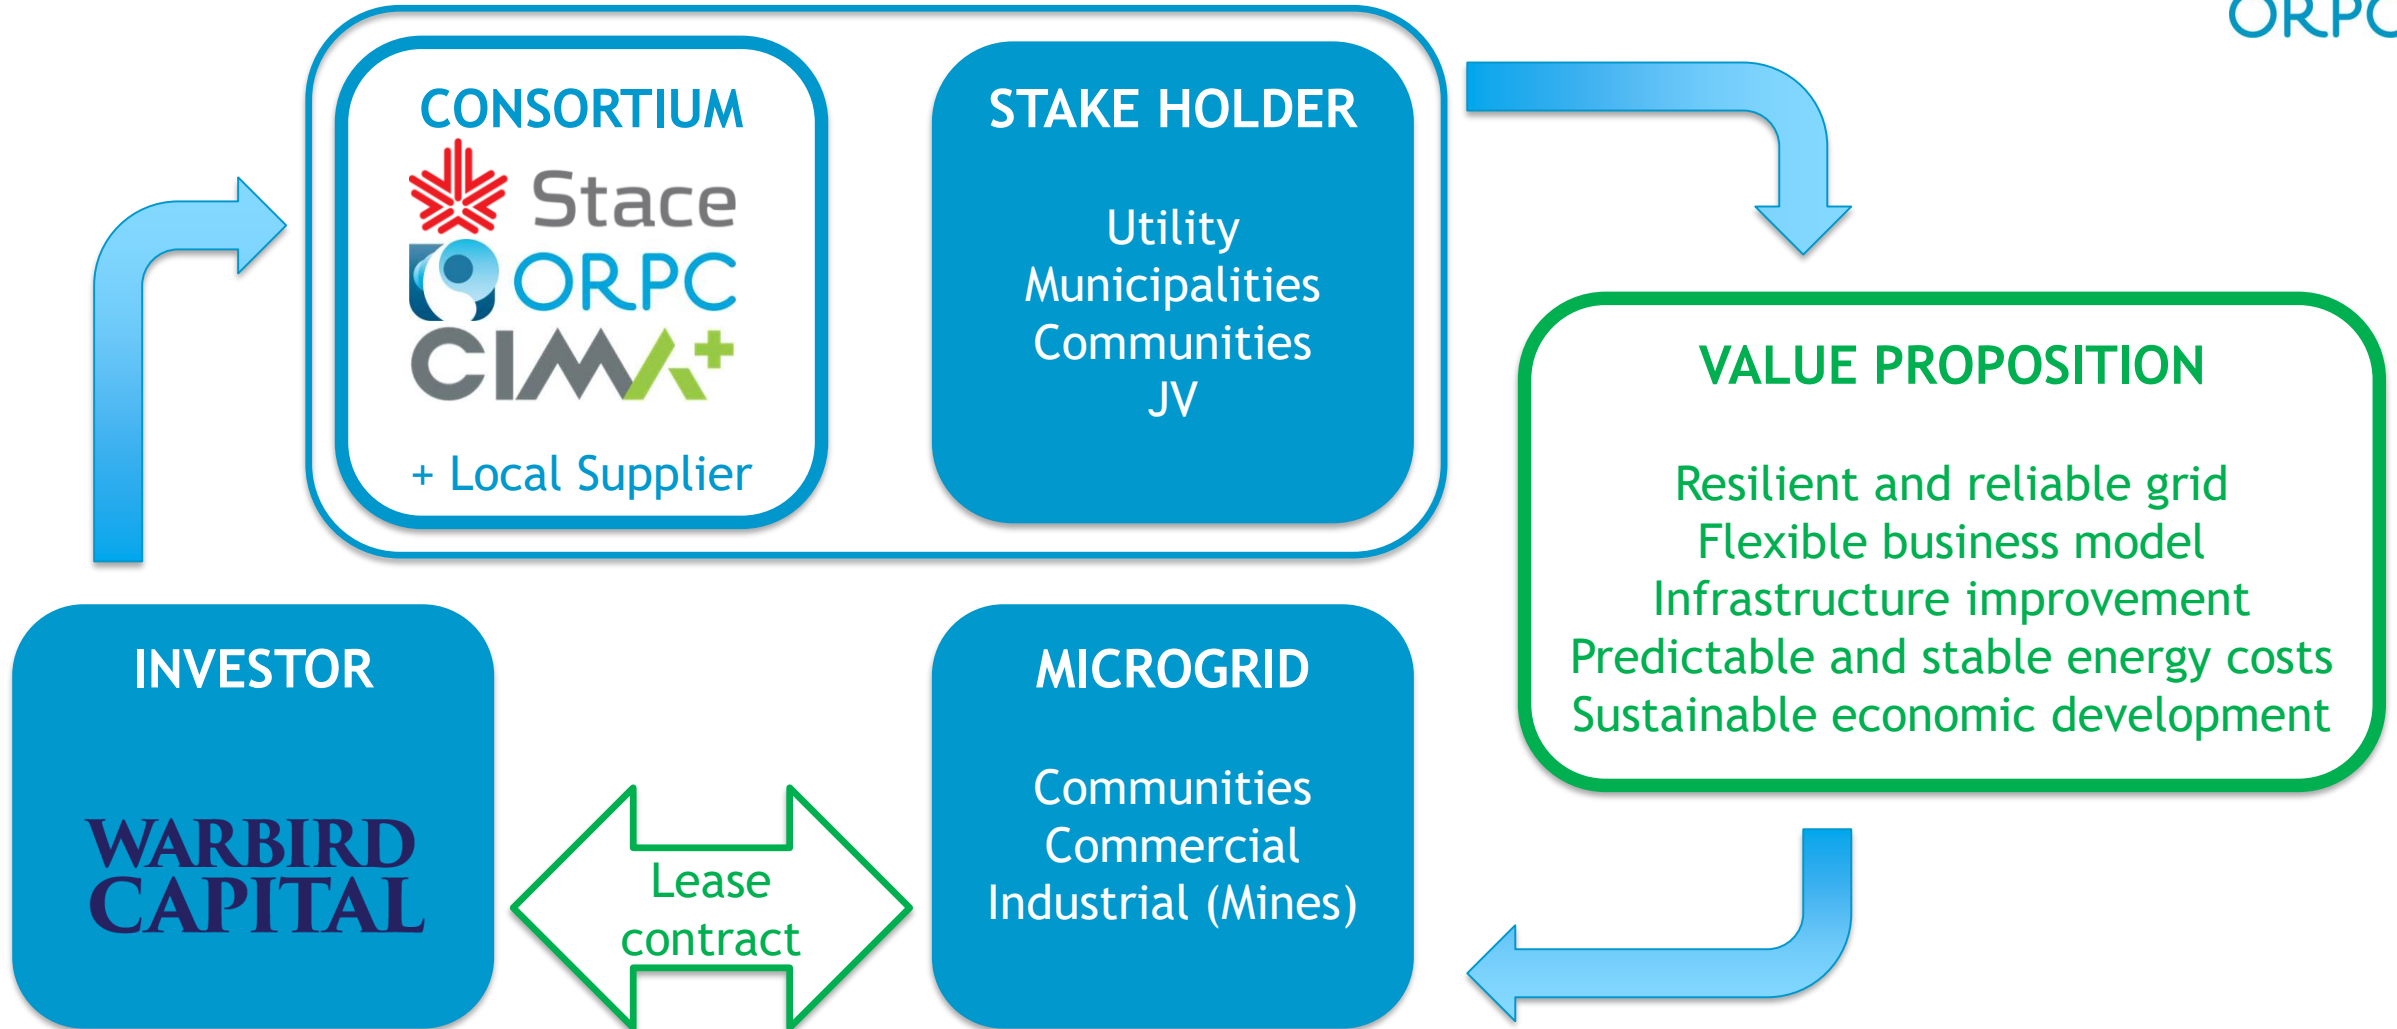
ORPC

CONSORTIUM

Stace

ORPC

CIMA+

+ Local Supplier

STAKE HOLDER

Utility
Municipalities
Communities
JV

VALUE PROPOSITION

Resilient and reliable grid
Flexible business model
Infrastructure improvement
Predictable and stable energy costs
Sustainable economic development

INVESTOR

WARBIRD CAPITAL

Lease contract

MICROGRID

Communities
Commercial
Industrial (Mines)